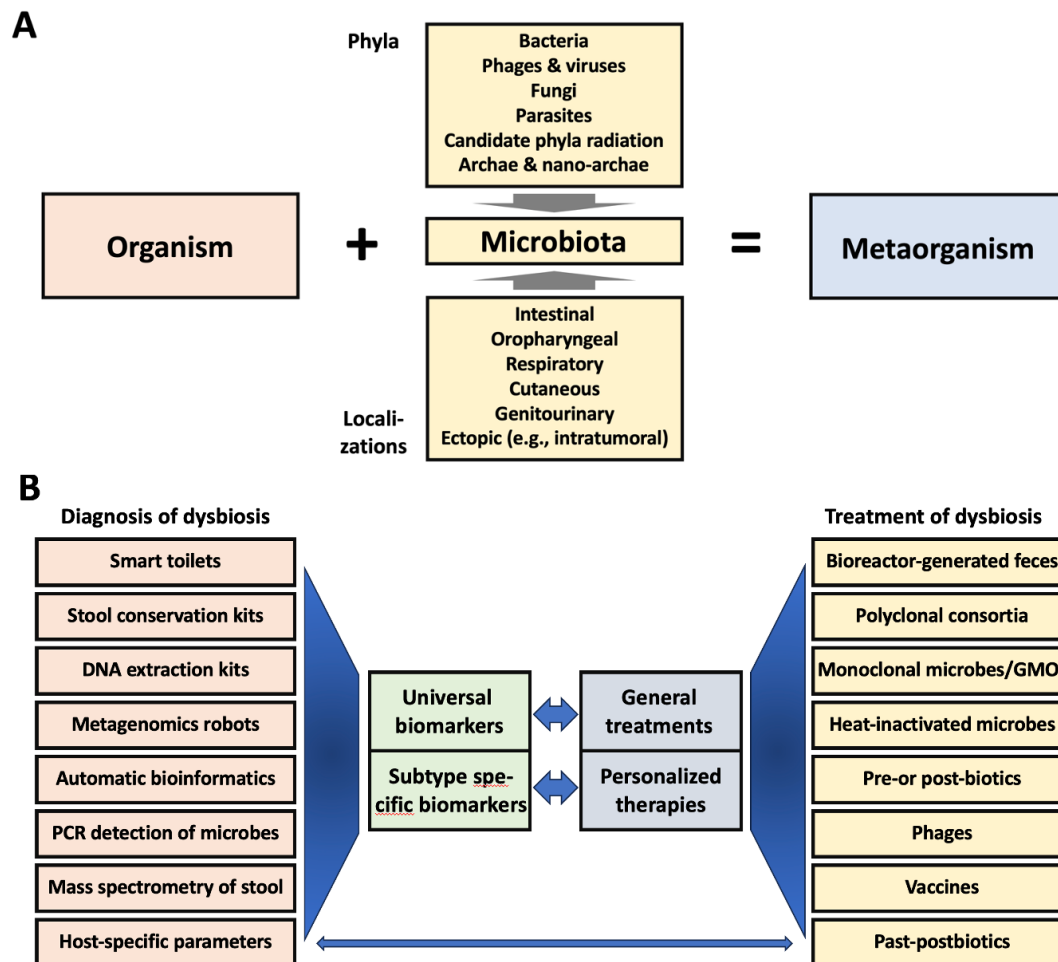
A

Phyla

Bacteria
Phages & viruses
Fungi
Parasites
Candidate phyla radiation
Archae & nano-archae

Organism

+

Microbiota

=

Metaorganism

Intestinal
Oropharyngeal
Respiratory
Cutaneous
Genitourinary
Ectopic (e.g., intratumoral)

Locali-
zations

B

Diagnosis of dysbiosis

Smart toilets

Stool conservation kits

DNA extraction kits

Metagenomics robots

Automatic bioinformatics

PCR detection of microbes

Mass spectrometry of stool

Host-specific parameters

Universal biomarkers

Subtype specific biomarkers

General treatments

Personalized therapies

Treatment of dysbiosis

Bioreactor-generated feces

Polyclonal consortia

Monoclonal microbes/GMO

Heat-inactivated microbes

Pre-or post-biotics

Phages

Vaccines

Past-postbiotics